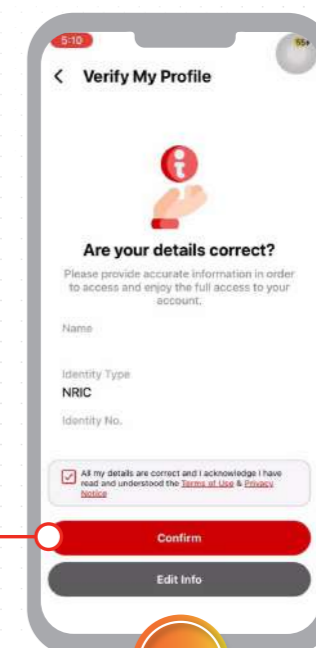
5:10

55+

Verify My Profile

Are your details correct?

Please provide accurate information in order to access and enjoy the full access to your account.

Name

Identity Type

NRIC

Identity No.

All my details are correct and I acknowledge I have read and understood the Terms of Use & Privacy Notice

Confirm

Edit Info